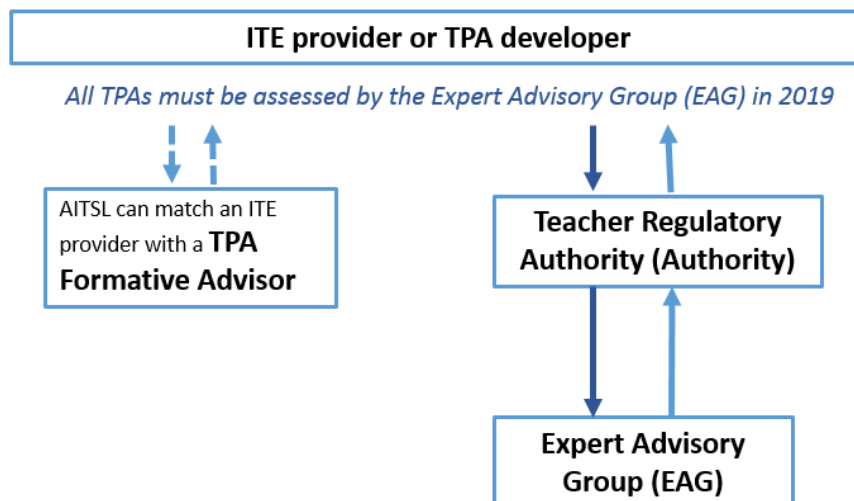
ITE provider or TPA developer

All TPAs must be assessed by the Expert Advisory Group (EAG) in 2019

AITSL can match an ITE provider with a TPA Formative Advisor

Teacher Regulatory Authority (Authority)

Expert Advisory Group (EAG)